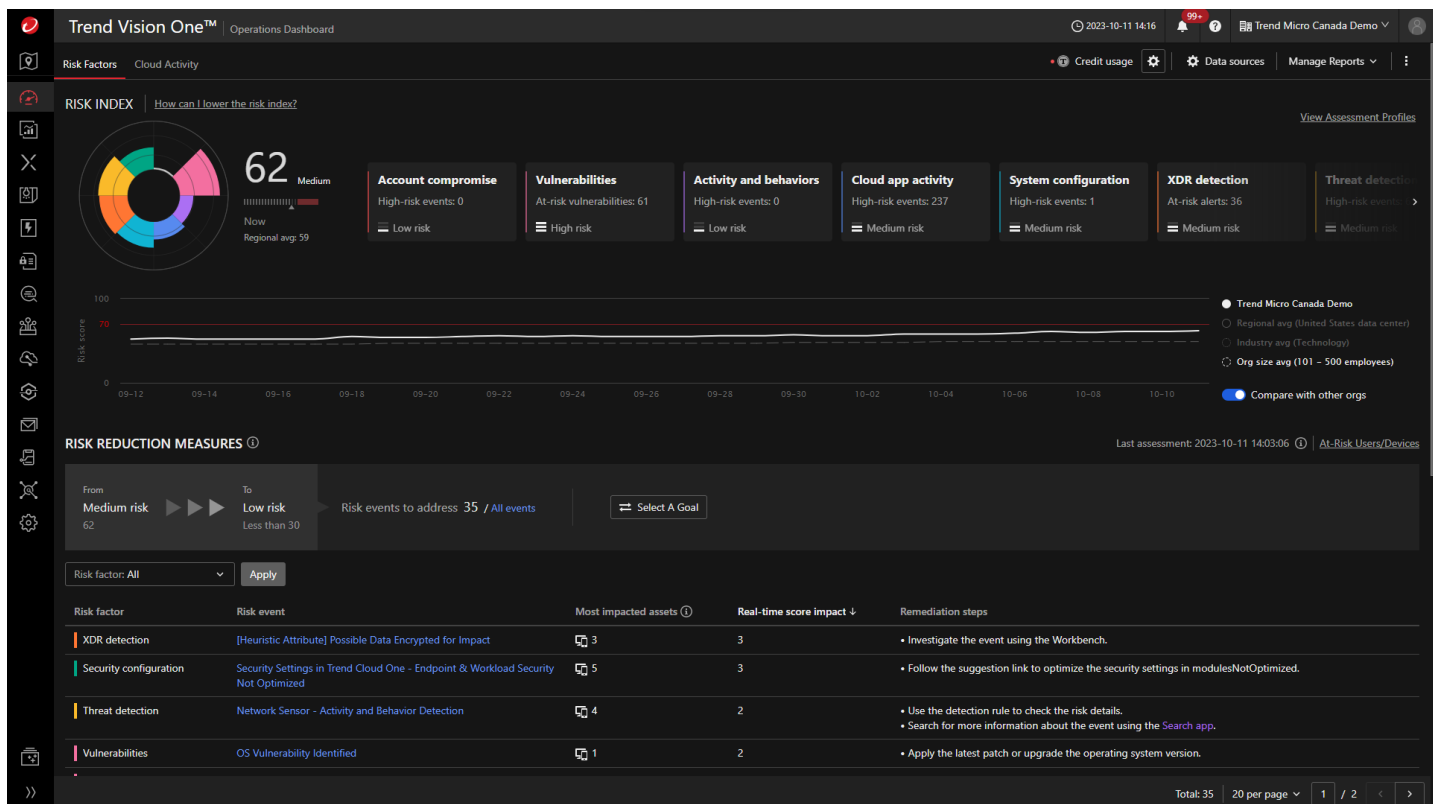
Trend Vision One™ | Operations Dashboard

2023-10-11 14:16 99+ Trend Micro Canada Demo

Risk Factors Cloud Activity

Credit usage Data sources Manage Reports

RISK INDEX | How can I lower the risk index?

View Assessment Profiles

62 Medium

Now
Regional avg: 59

Account compromise
High-risk events: 0
Low risk

Vulnerabilities
At-risk vulnerabilities: 61
High risk

Activity and behaviors
High-risk events: 0
Low risk

Cloud app activity
High-risk events: 237
Medium risk

System configuration
High-risk events: 1
Medium risk

XDR detection
At-risk alerts: 36
Medium risk

Threat detectio
High-risk events
Medium risk

100
70
0
Risk score
09-12 09-14 09-16 09-18 09-20 09-22 09-24 09-26 09-28 09-30 10-02 10-04 10-06 10-08 10-10

Trend Micro Canada Demo
Regional avg (United States data center)
Industry avg (Technology)
Org size avg (101 – 500 employees)

Compare with other orgs

RISK REDUCTION MEASURES

Last assessment: 2023-10-11 14:03:06 | At-Risk Users/Devices

From
Medium risk
62

To
Low risk
Less than 30

Risk events to address 35 / All events

Select A Goal

Risk factor: All
Apply

| Risk factor | Risk event | Most impacted assets | Real-time score impact ↓ | Remediation steps |
|---|---|---|---|---|
| XDR detection | [Heuristic Attribute] Possible Data Encrypted for Impact | 3 | 3 | • Investigate the event using the Workbench. |
| Security configuration | Security Settings in Trend Cloud One - Endpoint & Workload Security Not Optimized | 5 | 3 | • Follow the suggestion link to optimize the security settings in modulesNotOptimized. |
| Threat detection | Network Sensor - Activity and Behavior Detection | 4 | 2 | • Use the detection rule to check the risk details. • Search for more information about the event using the Search app. |
| Vulnerabilities | OS Vulnerability Identified | 1 | 2 | • Apply the latest patch or upgrade the operating system version. |

Total: 35 20 per page 1 / 2